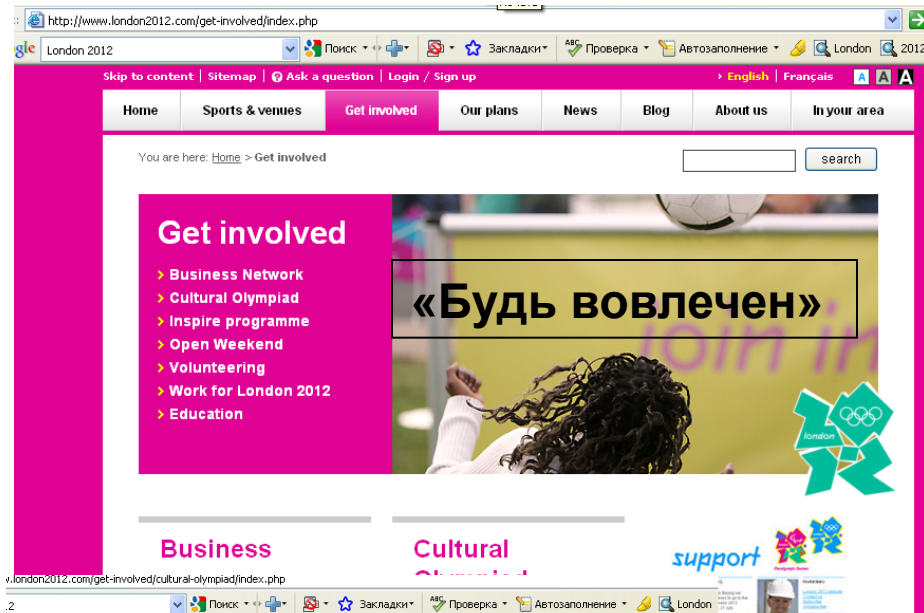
http://www.london2012.com/get-involved/index.php

gle London 2012 Поиск Закладки Проверка Автозаполнение London 2012

Skip to content | Sitemap | Ask a question | Login / Sign up

› English | Français A A A

Home | Sports & venues | Get involved | Our plans | News | Blog | About us | In your area

You are here: Home > Get involved

search

Get involved

› Business Network
› Cultural Olympiad
› Inspire programme
› Open Weekend
› Volunteering
› Work for London 2012
› Education

«Будь вовлечен»

join in

london

Business

Cultural Olympiad

support

w.london2012.com/get-involved/cultural-olympiad/index.php

.2 Поиск Закладки Проверка Автозаполнение London